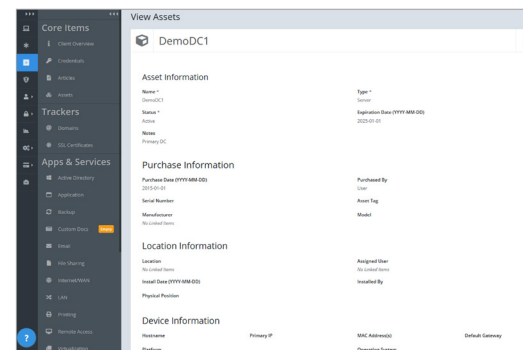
View Assets

Core Items
Client Overview
Credentials
Articles
Assets
Trackers
Domains
SSL Certificates
Apps & Services
Active Directory
Application
Backup
Custom Docs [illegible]
Email
File Sharing
Internet/WAN
LAN
Printing
Remote Access
Infrastructure

DemoDC1

Asset Information
Name *
DemoDC1
Type *
Server
Status *
Active
Expiration Date (YYYY-MM-DD)
2025-01-01
Notes
Primary DC

Purchase Information
Purchase Date (YYYY-MM-DD)
2015-01-01
Purchased By
User
Serial Number
Asset Tag
Manufacturer
No Linked Items
Model

Location Information
Location
No Linked Items
Assigned User
No Linked Items
Install Date (YYYY-MM-DD)
Installed By
Physical Position

Device Information
Hostname
Primary IP
MAC Address(s)
Default Gateway
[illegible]
Operating System